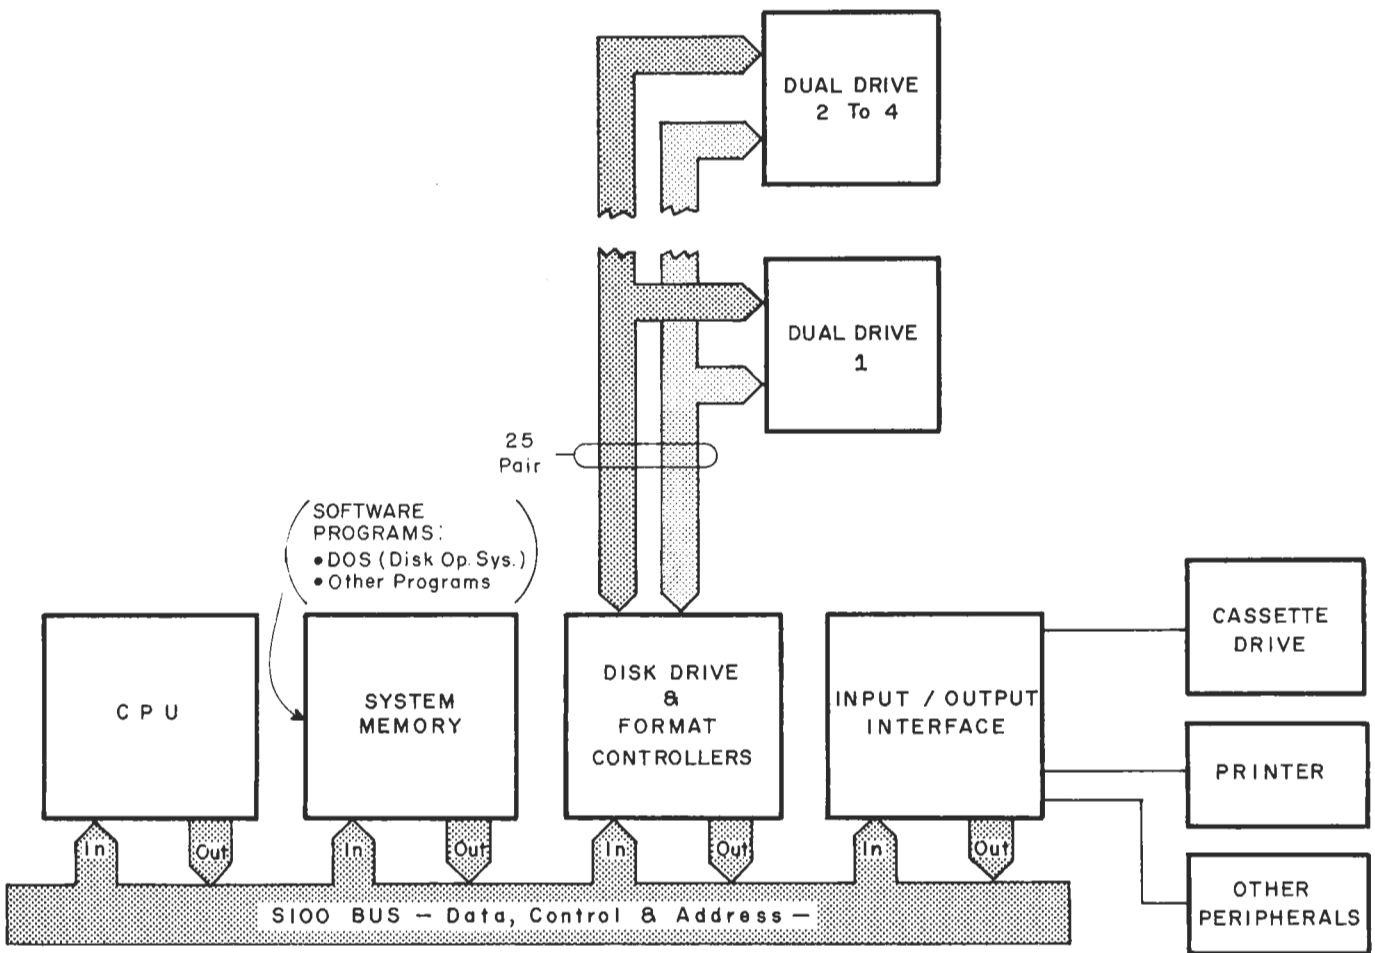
DUAL DRIVE 2 To 4

DUAL DRIVE 1

25 Pair

SOFTWARE PROGRAMS:
• DOS (Disk Op. Sys.)
• Other Programs

CPU

SYSTEM MEMORY

DISK DRIVE & FORMAT CONTROLLERS

INPUT / OUTPUT INTERFACE

CASSETTE DRIVE

PRINTER

OTHER PERIPHERALS

In Out In Out In Out In Out

S100 BUS — Data, Control & Address —